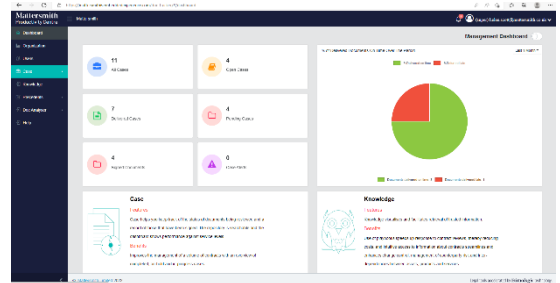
Mattersmith
Productive by Design

Dashboard
Organization
Users
Case
Knowledge
Integration
Doc Analytics
Help

Management Dashboard

11
All Cases

4
Open Cases

7
Deferred Cases

4
Priority Cases

4
Urgent Cases

0
Overdue

Case
Features
Benefits

Knowledge
Features
Benefits